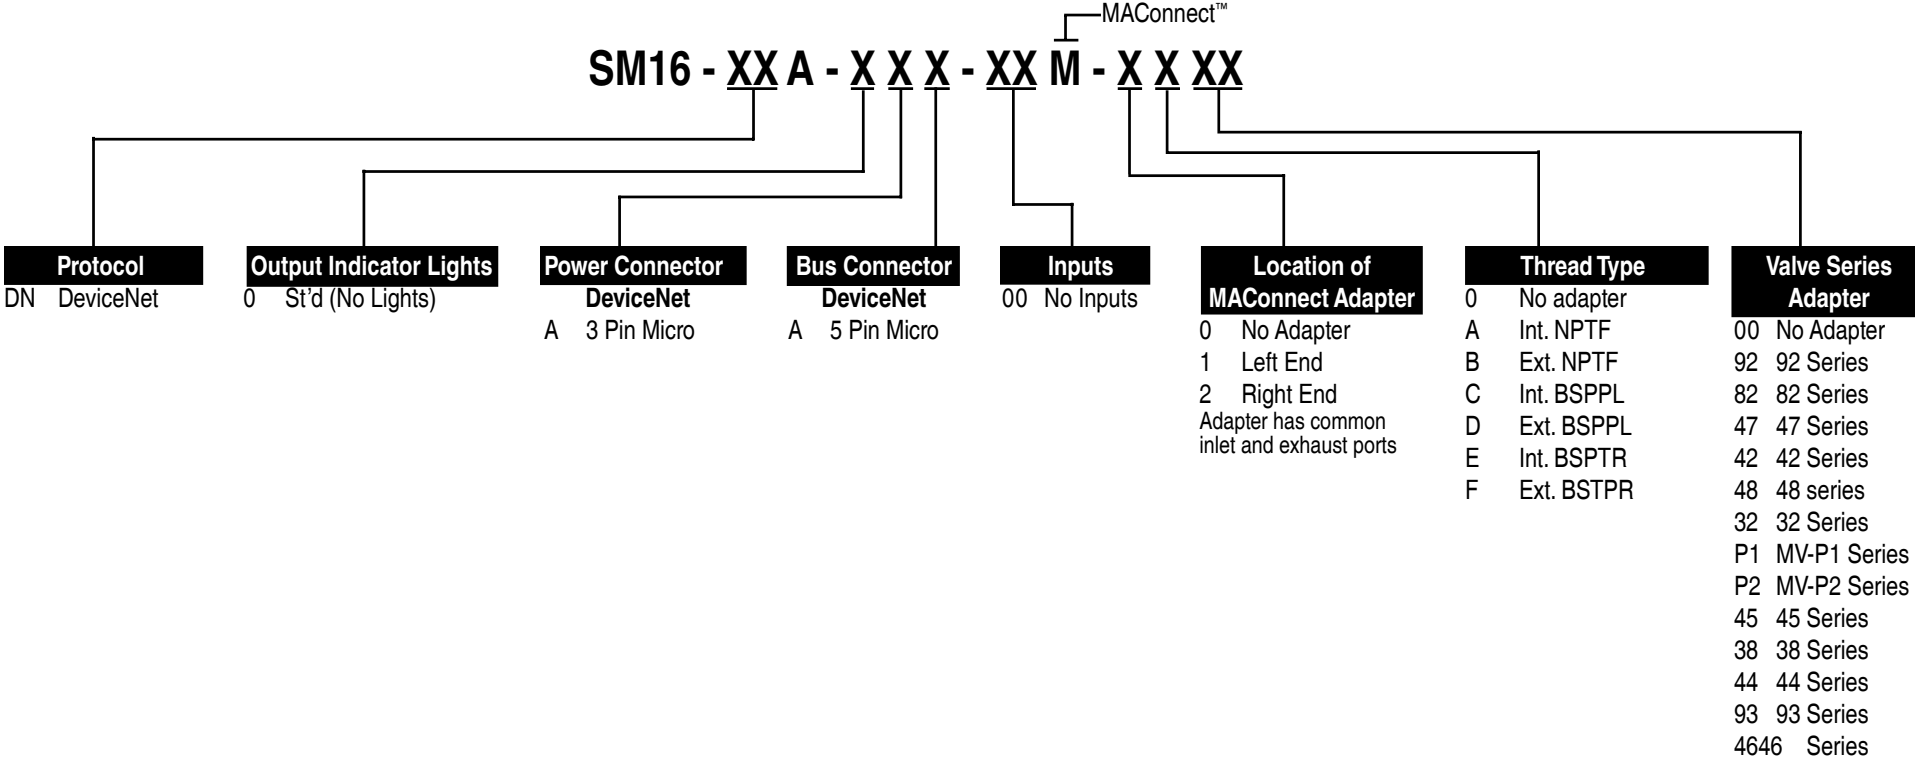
MAConnect™

SM16 - XX A - X X X - XX M - X X XX

Protocol
DN DeviceNet

Output Indicator Lights
0 St'd (No Lights)

Power Connector
DeviceNet
A 3 Pin Micro

Bus Connector
DeviceNet
A 5 Pin Micro

Inputs
00 No Inputs

Location of MAConnect Adapter
0 No Adapter
1 Left End
2 Right End
Adapter has common inlet and exhaust ports

Thread Type
0 No adapter
A Int. NPTF
B Ext. NPTF
C Int. BSPPL
D Ext. BSPPL
E Int. BSPTR
F Ext. BSTPR

Valve Series Adapter
00 No Adapter
92 92 Series
82 82 Series
47 47 Series
42 42 Series
48 48 series
32 32 Series
P1 MV-P1 Series
P2 MV-P2 Series
45 45 Series
38 38 Series
44 44 Series
93 93 Series
4646 Series